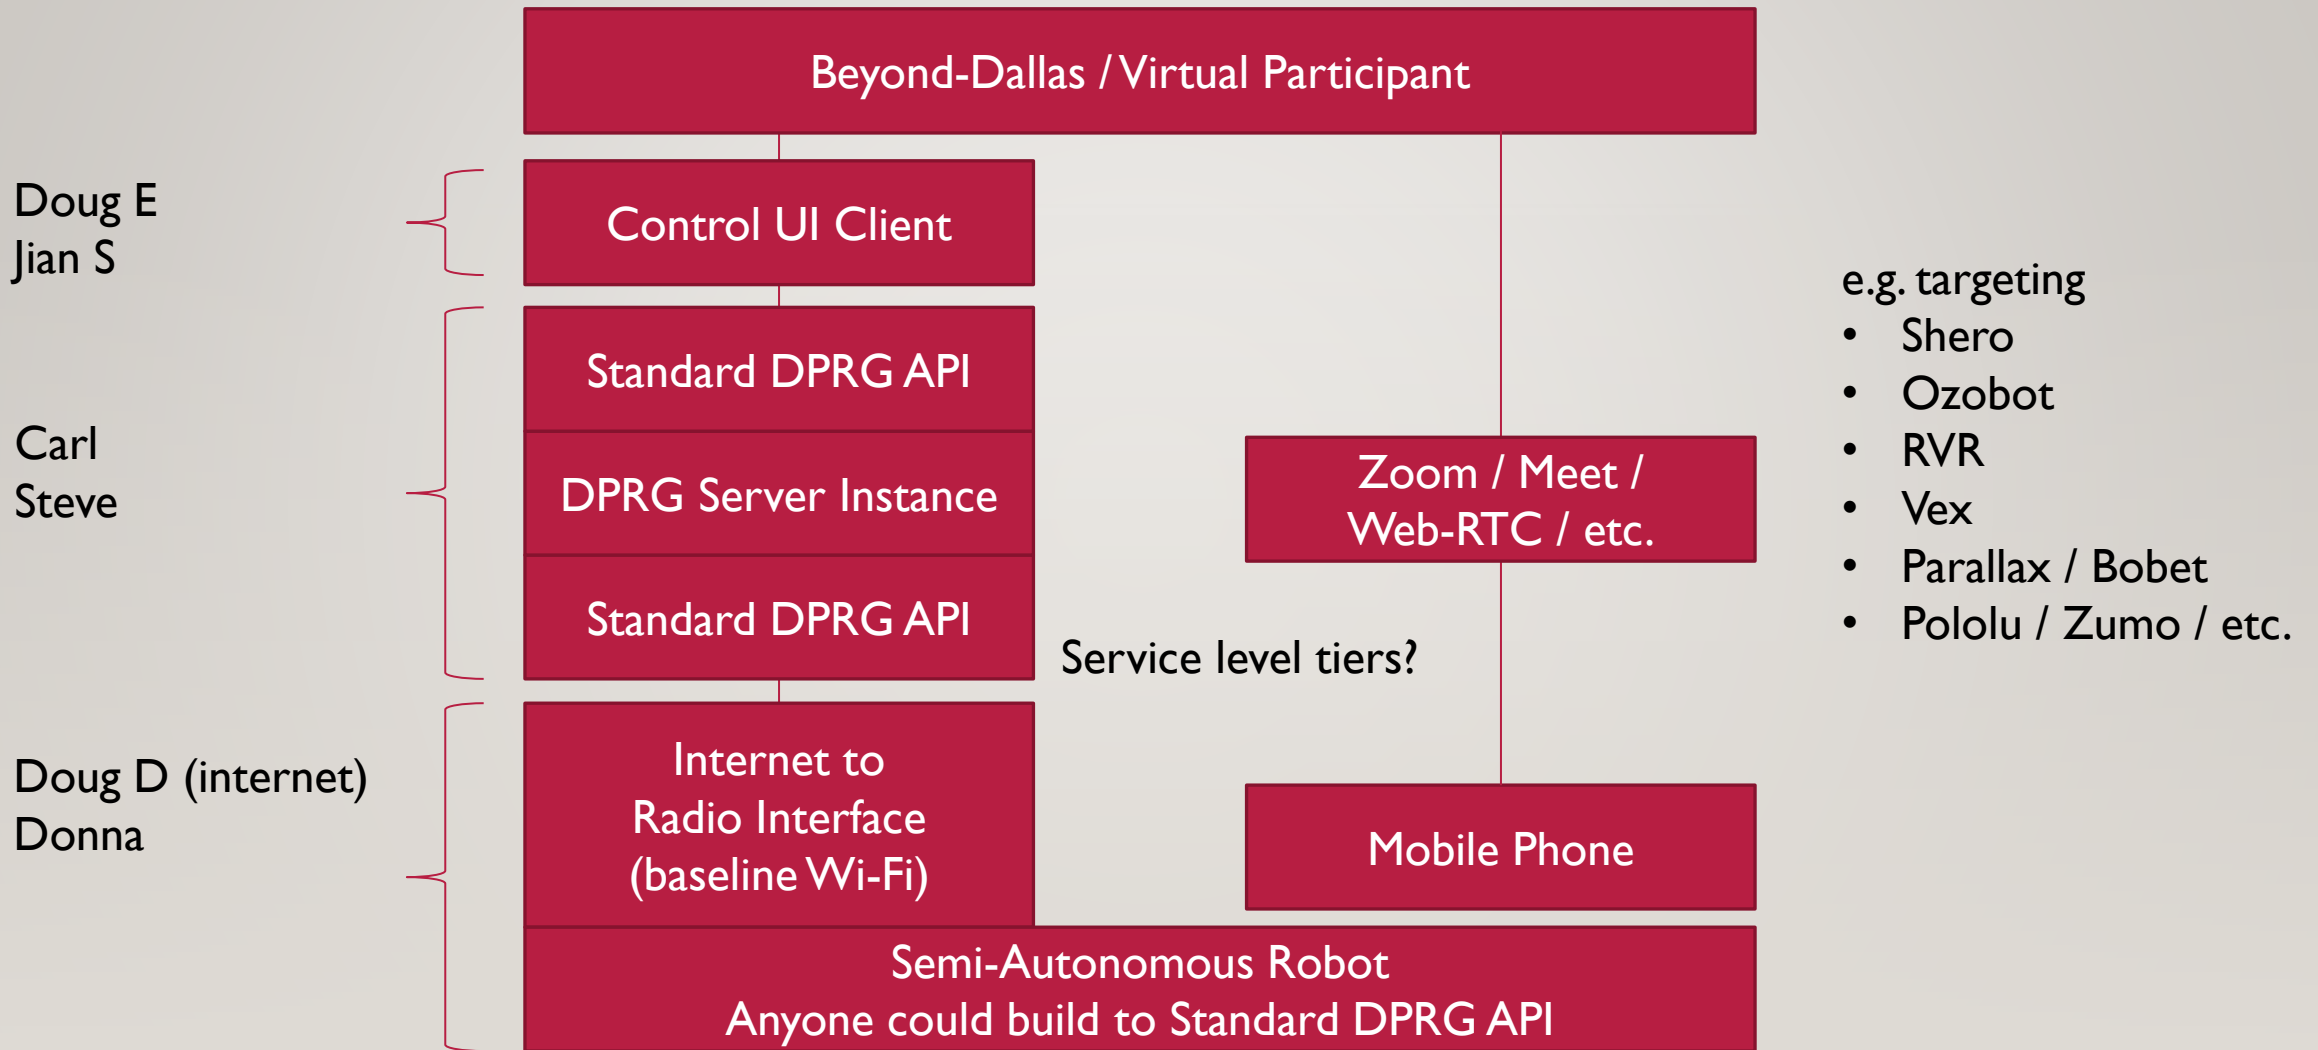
Beyond-Dallas / Virtual Participant

Doug E
Jian S

Control UI Client

Carl
Steve

Standard DPRG API

DPRG Server Instance

Standard DPRG API

Zoom / Meet / Web-RTC / etc.

Service level tiers?

Doug D (internet)
Donna

Internet to Radio Interface (baseline Wi-Fi)

Mobile Phone

Semi-Autonomous Robot
Anyone could build to Standard DPRG API

e.g. targeting
- Shero
- Ozobot
- RVR
- Vex
- Parallax / Bobet
- Pololu / Zumo / etc.